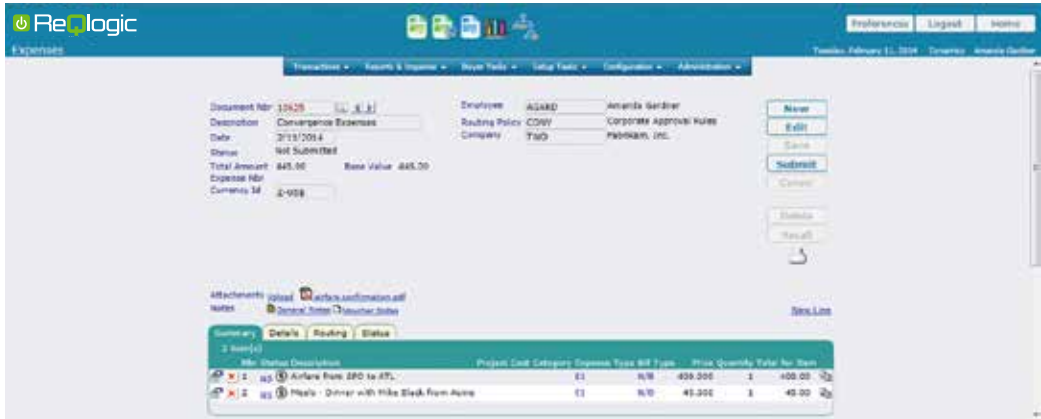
ReQlogic

Preferences Logout Home

Expenses

Tuesday, February 11, 2014 Dynamics Amanda Gardner

Transactions ▾ Reports & Inquiries ▾ Buyer Tools ▾ Setup Tasks ▾ Configuration ▾ Administration ▾

Document Nbr 10625
Description Convergence Expenses
Date 2/11/2014
Status Not Submitted
Total Amount 445.00 Base Value 445.00
Expense Nbr
Currency Id Z-US$

Employee AGARD Amanda Gardner
Routing Policy CONV Corporate Approval Rules
Company TWO Fabrikam, Inc.

New
Edit
Save
Submit
Cancel

Delete
Recall

Attachments Upload airfare confirmation.pdf
Notes General Notes Voucher Notes

New Line

Summary Details Routing Status

2 item(s)

| Nbr | Status | Description | Project | Cost Category | Expense Type | Bill Type | Price | Quantity | Total for Item |
|---|---|---|---|---|---|---|---|---|---|
| 1 | | Airfare from SFO to ATL | | | E1 | N/B | 400.000 | 1 | 400.00 |
| 2 | | Meals - Dinner with Mike Black from Aaron | | | E1 | N/B | 45.000 | 1 | 45.00 |